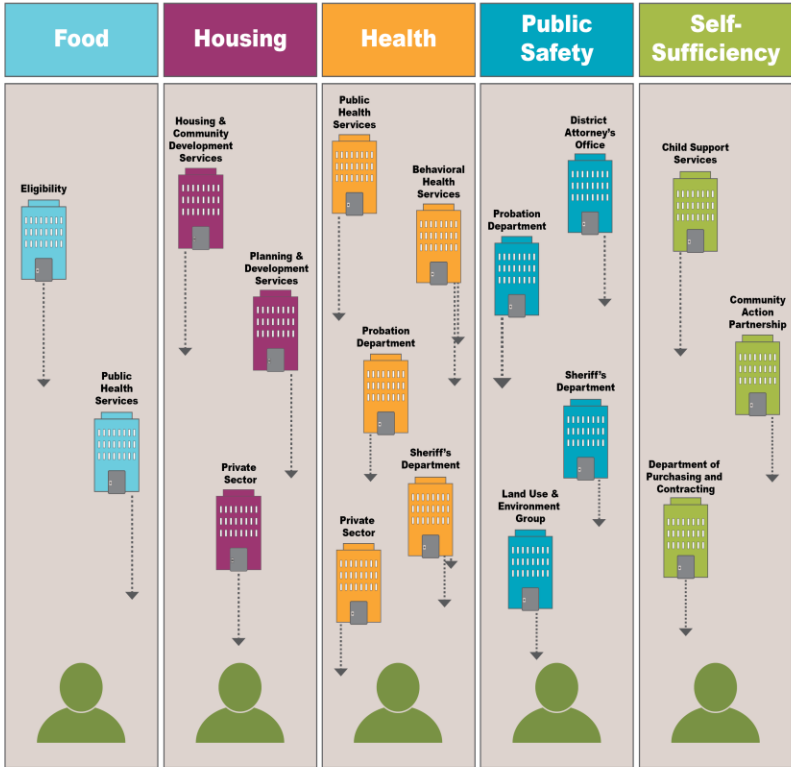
Food

Eligibility

Public Health Services

Housing

Housing & Community Development Services

Planning & Development Services

Private Sector

Health

Public Health Services

Behavioral Health Services

Probation Department

Sheriff's Department

Private Sector

Public Safety

District Attorney's Office

Probation Department

Sheriff's Department

Land Use & Environment Group

Self-Sufficiency

Child Support Services

Community Action Partnership

Department of Purchasing and Contracting